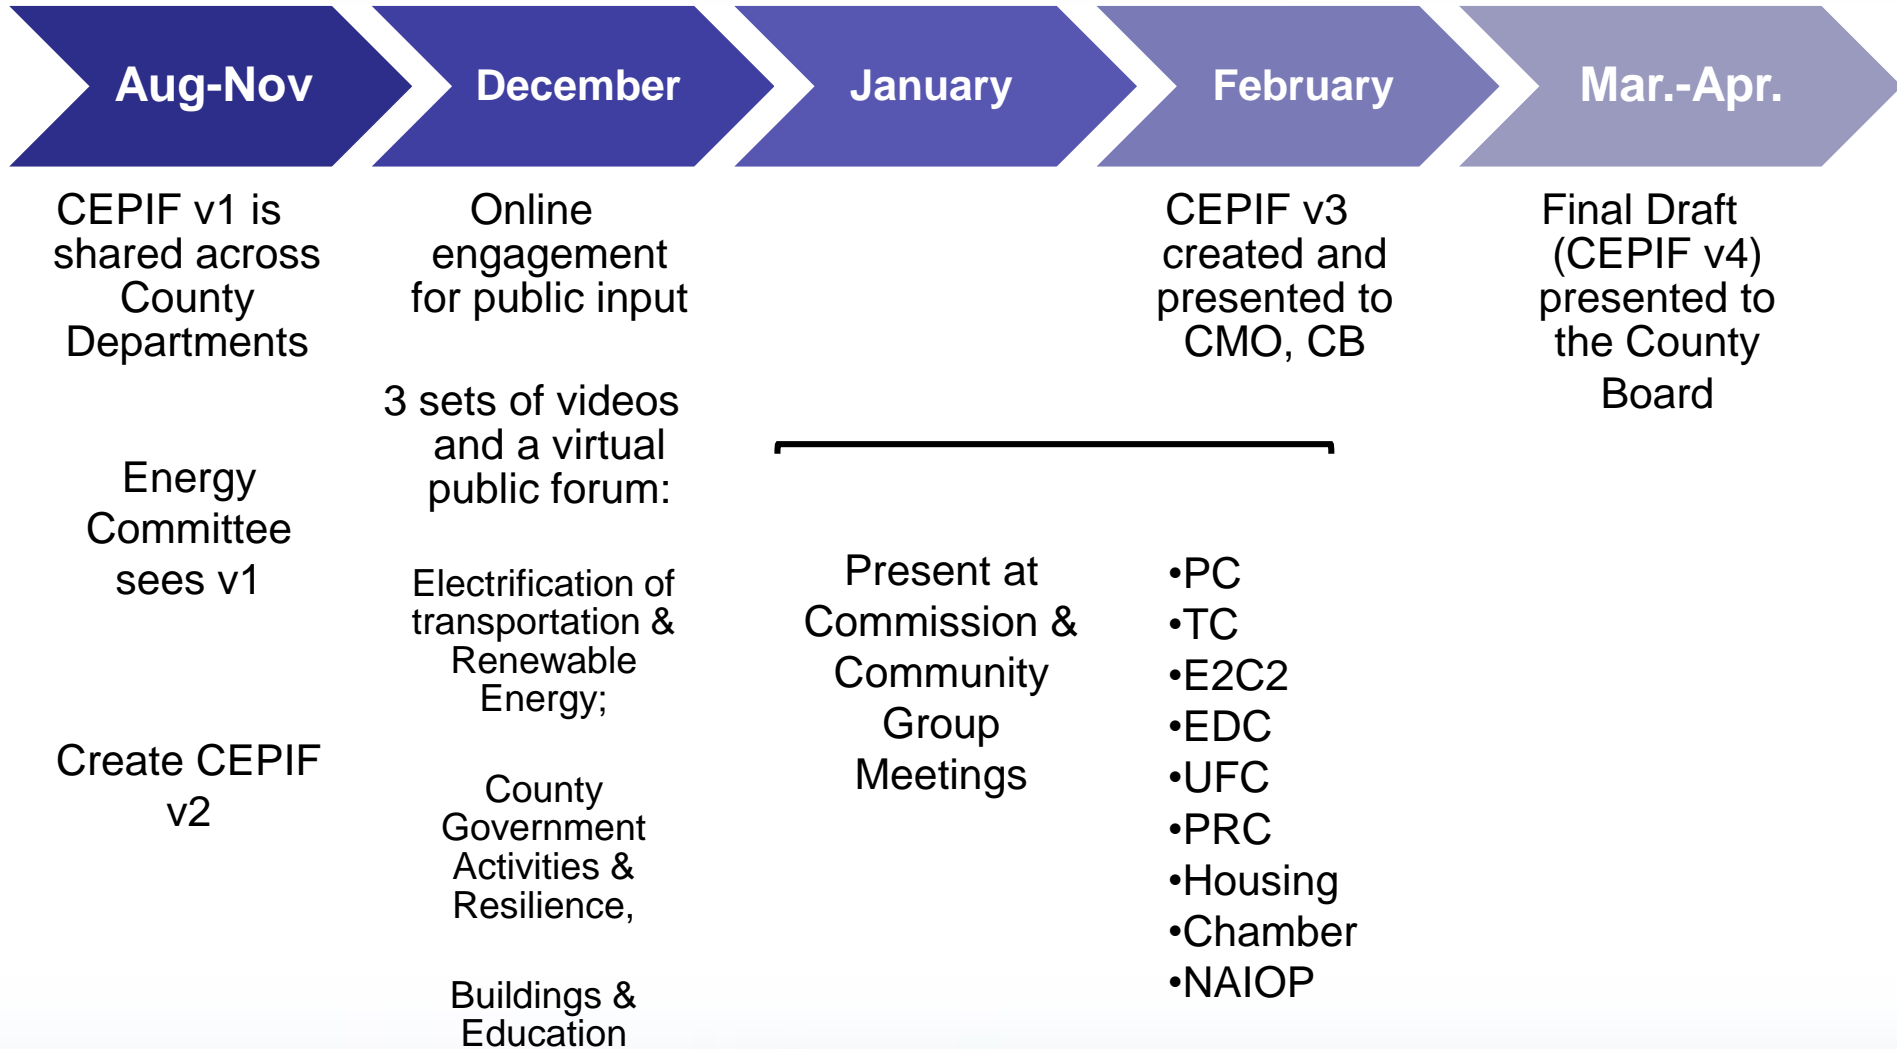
Aug-Nov

December

January

February

Mar.-Apr.

CEPIF v1 is shared across County Departments

Energy Committee sees v1

Create CEPIF v2

Online engagement for public input

3 sets of videos and a virtual public forum:

Electrification of transportation & Renewable Energy;

County Government Activities & Resilience,

Buildings & Education

Present at Commission & Community Group Meetings

CEPIF v3 created and presented to CMO, CB

•PC
•TC
•E2C2
•EDC
•UFC
•PRC
•Housing
•Chamber
•NAIOP

Final Draft (CEPIF v4) presented to the County Board